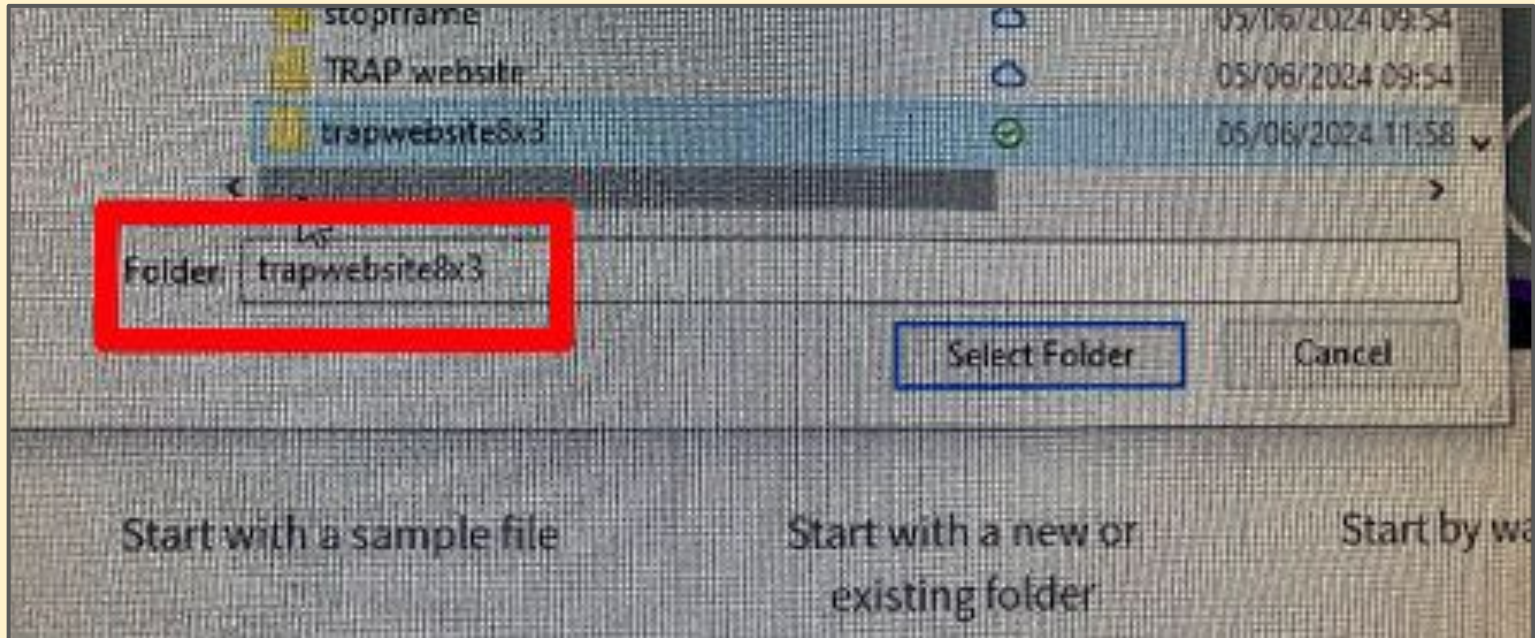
stopframe 05/06/2024 09:54
TRAP website 05/06/2024 09:54
trapwebsite8x3 05/06/2024 11:58

Folder: trapwebsite8x3

Select Folder
Cancel

Start with a sample file

Start with a new or existing folder

Start by wa